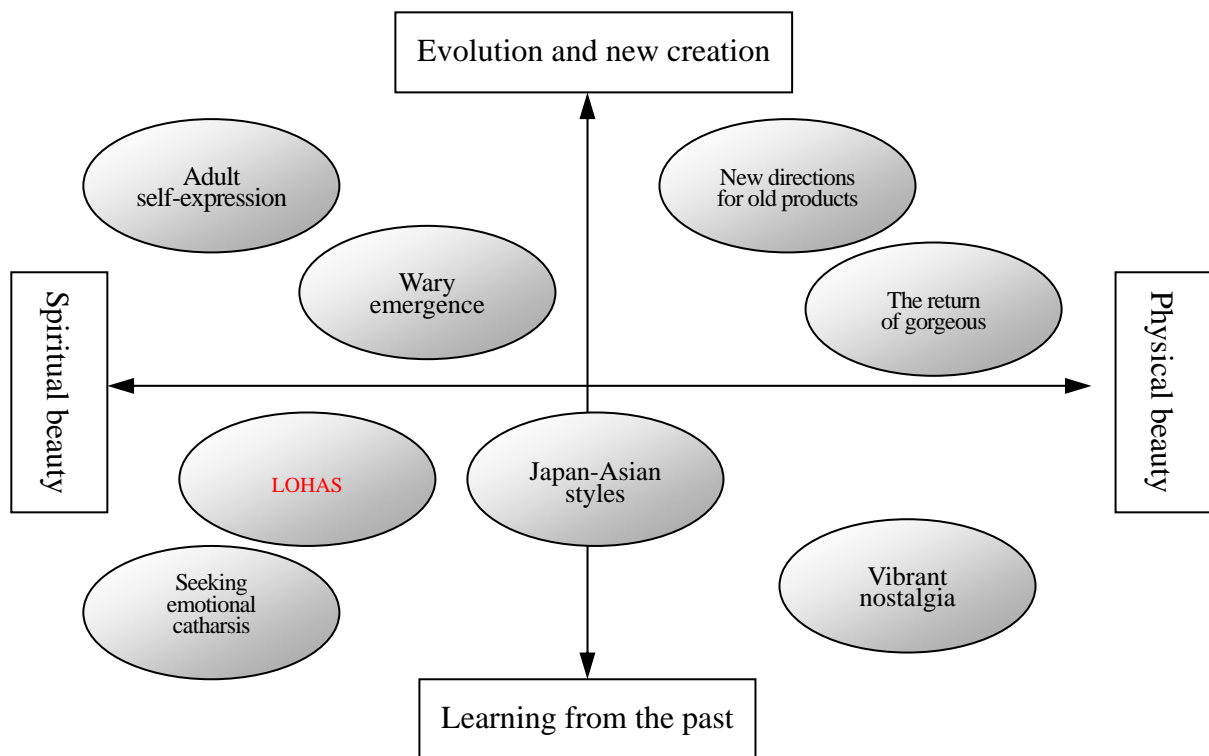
Evolution and new creation

Adult self-expression

New directions for old products

Wary emergence

The return of gorgeous

Spiritual beauty

Physical beauty

LOHAS

Japan-Asian styles

Seeking emotional catharsis

Vibrant nostalgia

Learning from the past